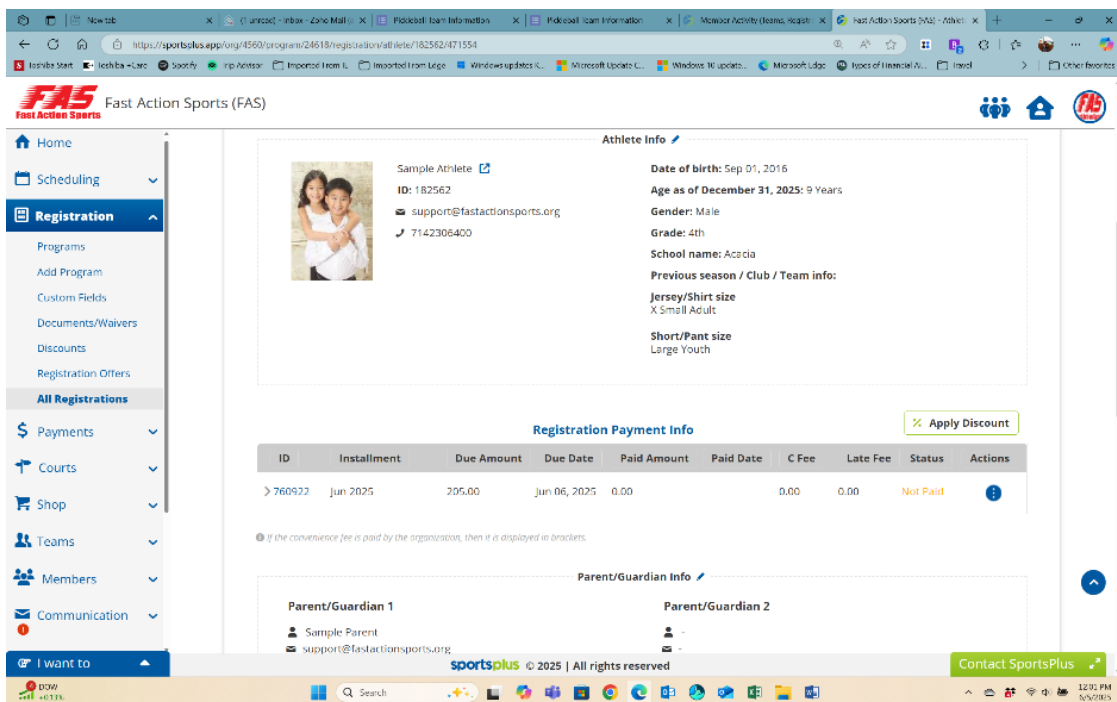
New tab | (1 unread) - Inbox - Zoho Mail | Pickleball Team Information | Pickleball Team Information | Member Activity (Teams, Regist... | Fast Action Sports (FAS) - Athle...

https://sportsplus.app/org/4560/program/24618/registration/athlete/182562/471554

Toshiba Start | Toshiba +Care | Spotify | Trip Advisor | Imported From IE | Imported From Edge | Windows updates K... | Microsoft Update C... | Windows 10 update... | Microsoft Edge | Types of Financial W... | Travel | Other favorites

FAS Fast Action Sports

Fast Action Sports (FAS)

Home
Scheduling
Registration
Programs
Add Program
Custom Fields
Documents/Waivers
Discounts
Registration Offers
All Registrations
Payments
Courts
Shop
Teams
Members
Communication
I want to

Athlete Info

Sample Athlete
ID: 182562
support@fastactionsports.org
7142306400

Date of birth: Sep 01, 2016
Age as of December 31, 2025: 9 Years
Gender: Male
Grade: 4th
School name: Acacia
Previous season / Club / Team info:
Jersey/Shirt size
X Small Adult
Short/Pant size
Large Youth

Registration Payment Info

Apply Discount

| ID | Installment | Due Amount | Due Date | Paid Amount | Paid Date | C Fee | Late Fee | Status | Actions |
|---|---|---|---|---|---|---|---|---|---|
| 760922 | Jun 2025 | 205.00 | Jun 06, 2025 | 0.00 | | 0.00 | 0.00 | Not Paid | |

If the convenience fee is paid by the organization, then it is displayed in brackets.

Parent/Guardian Info

Parent/Guardian 1
Sample Parent
support@fastactionsports.org

Parent/Guardian 2
-
-

sportsplus © 2025 | All rights reserved

Contact SportsPlus

DOW +0.11%

Search

12:01 PM
5/5/2025